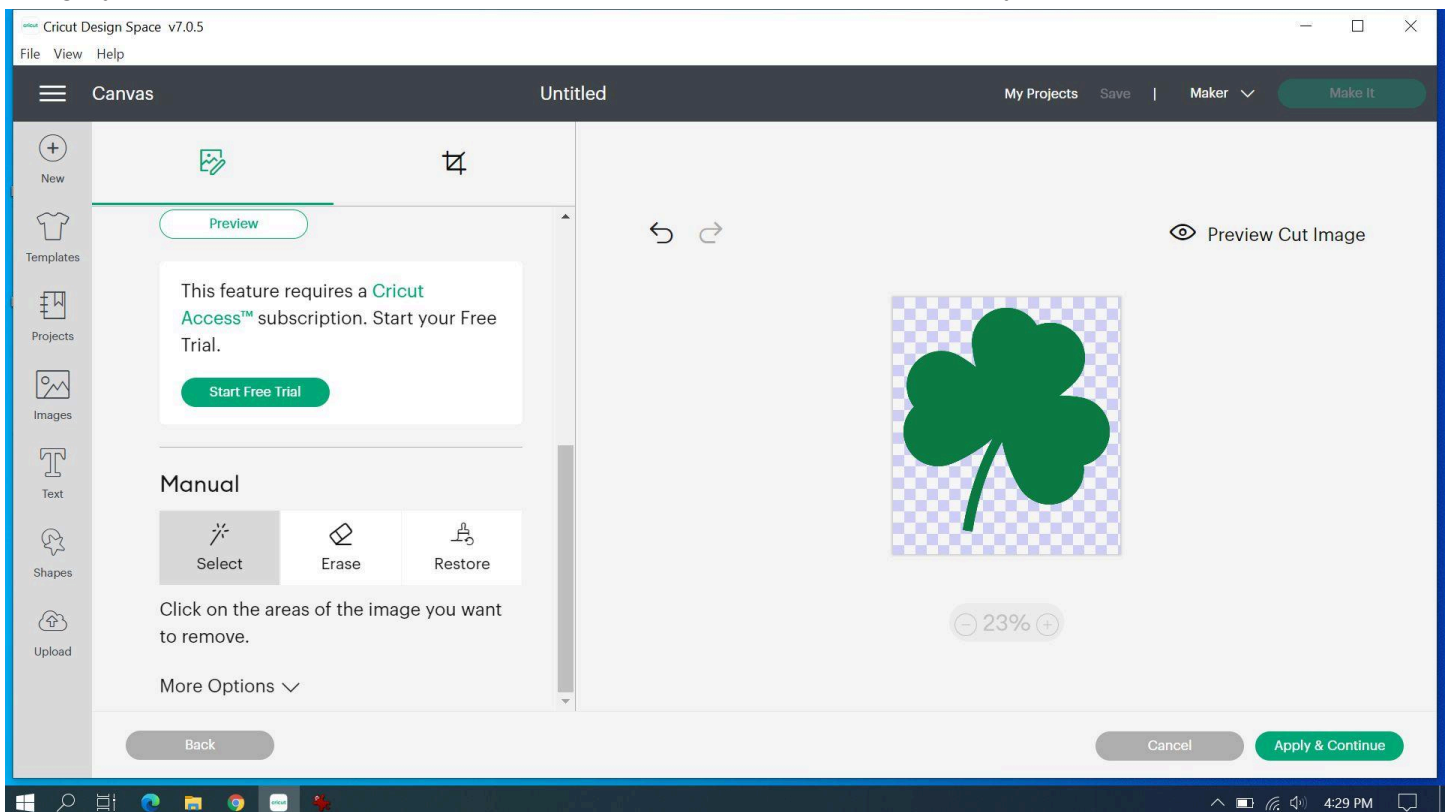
Cricut Design Space v7.0.5
File View Help

Canvas

Untitled

My Projects Save | Maker Make It

New

Templates

Projects

Images

Text

Shapes

Upload

Preview

This feature requires a Cricut Access™ subscription. Start your Free Trial.

Start Free Trial

Manual

Select Erase Restore

Click on the areas of the image you want to remove.

More Options

Preview Cut Image

23%

Back

Cancel

Apply & Continue

4:29 PM